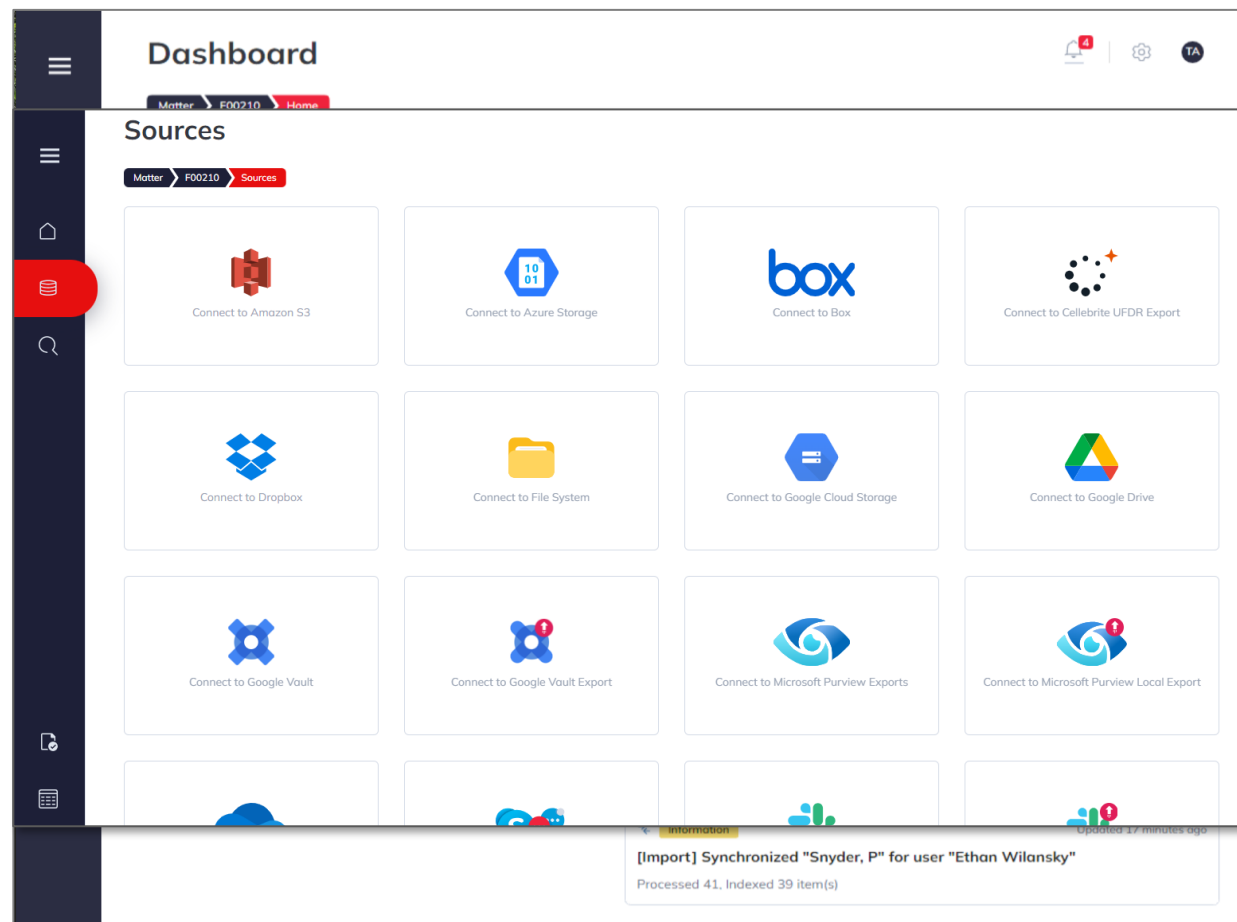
Dashboard

4

TA

Matter F00210 Home

Sources

Matter F00210 Sources

10
01

Connect to Amazon S3

Connect to Azure Storage

box

Connect to Box

Connect to Cellebrite UFDR Export

Connect to Dropbox

Connect to File System

Connect to Google Cloud Storage

Connect to Google Drive

Connect to Google Vault

Connect to Google Vault Export

Connect to Microsoft Purview Exports

Connect to Microsoft Purview Local Export

Information

Updated 17 minutes ago

[Import] Synchronized "Snyder, P" for user "Ethan Wilansky"

Processed 41, Indexed 39 item(s)